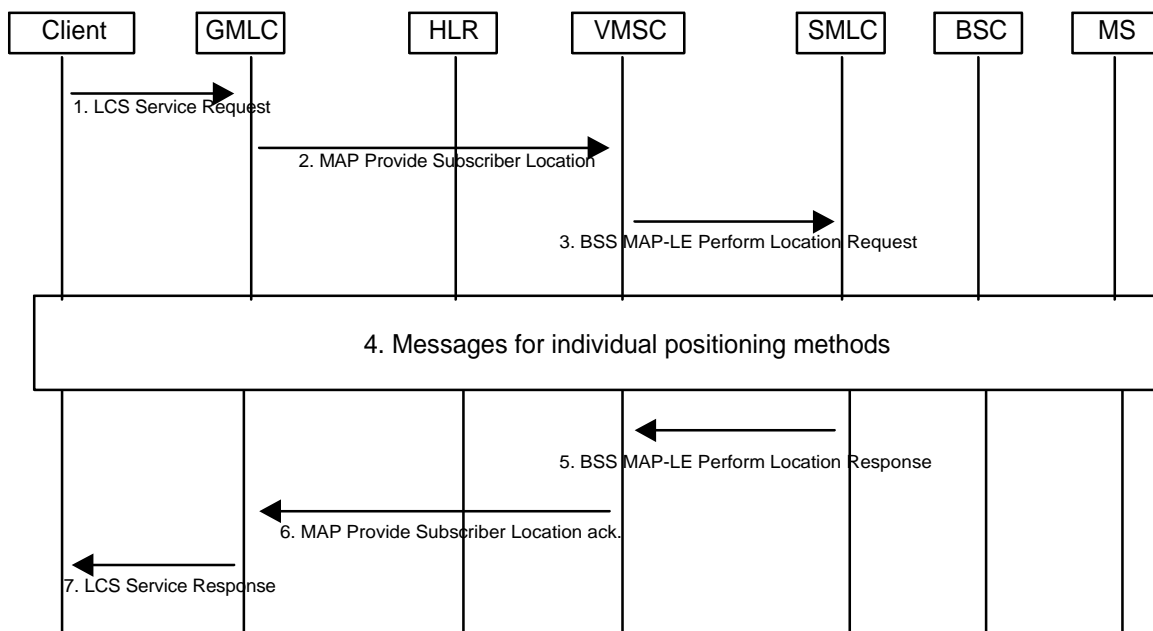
Client

GMLC

HLR

VMSC

SMLC

BSC

MS

1. LCS Service Request

2. MAP Provide Subscriber Location

3. BSS MAP-LE Perform Location Request

4. Messages for individual positioning methods

5. BSS MAP-LE Perform Location Response

6. MAP Provide Subscriber Location ack.

7. LCS Service Response